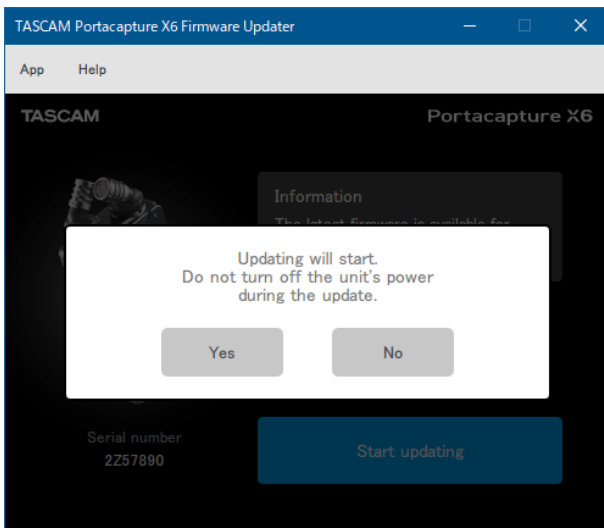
TASCAM Portacapture X6 Firmware Updater

App Help

TASCAM

Portacapture X6

Information

The latest firmware is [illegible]

Updating will start.
Do not turn off the unit's power during the update.

Yes

No

Serial number
2Z57890

Start updating